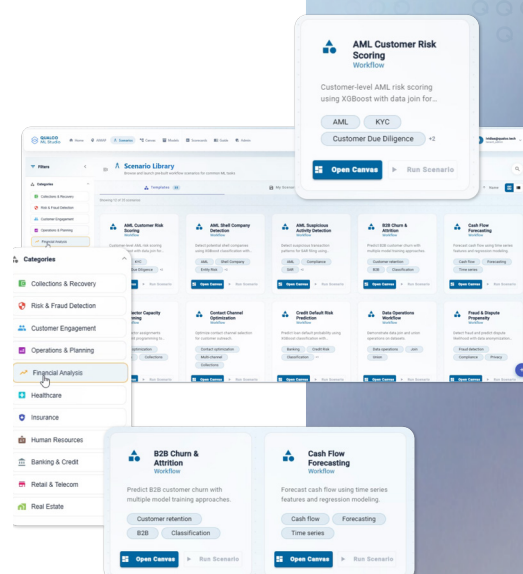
AML Customer Risk Scoring
Workflow

Customer-level AML risk scoring using XGBoost with data join for...

AML
KYC
Customer Due Diligence
+2

Open Canvas
Run Scenario

Filters

Categories

Scenario Library
Browse and launch pre-built workflow scenarios for common ML tasks

Templates

AML Customer Risk Scoring
Workflow

AML Shell Company Detection
Workflow

AML Suspicious Activity Detection
Workflow

B2B Churn & Attrition
Workflow

Cash Flow Forecasting
Workflow

Open Canvas
Run Scenario

Contact Channel Optimization
Workflow

Credit Default Risk Prediction
Workflow

Data Operations Workflow

Fraud & Dispute Propensity
Workflow

Categories

Collections & Recovery
Risk & Fraud Detection
Customer Engagement
Operations & Planning
Financial Analysis
Healthcare
Insurance
Human Resources
Banking & Credit
Retail & Telecom
Real Estate

B2B Churn & Attrition
Workflow

Predict B2B customer churn with multiple model training approaches.

Customer retention
B2B
Classification

Open Canvas
Run Scenario

Cash Flow Forecasting
Workflow

Forecast cash flow using time series features and regression modeling.

Cash flow
Forecasting
Time series

Open Canvas
Run Scenario